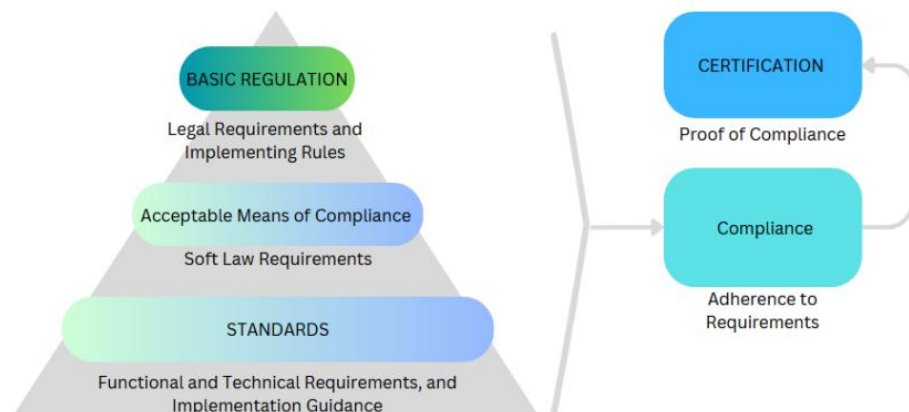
BASIC REGULATION

Legal Requirements and Implementing Rules

Acceptable Means of Compliance

Soft Law Requirements

STANDARDS

Functional and Technical Requirements, and Implementation Guidance

CERTIFICATION

Proof of Compliance

Compliance

Adherence to Requirements